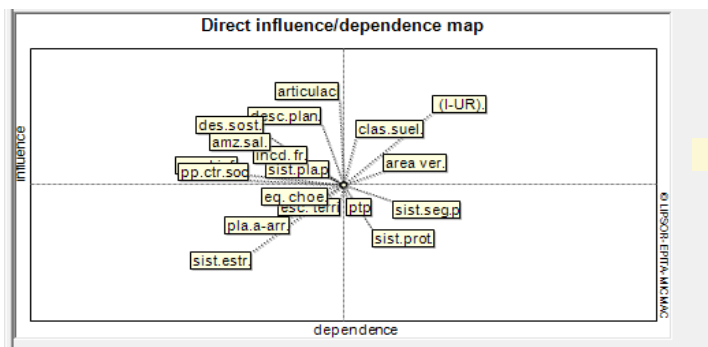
Direct influence/dependence map

influence

articulac
(I-UR)
desc.plan.
des.sost.
clas.suel.
amz.sal.
incd. fr.
area ver.
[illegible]
pp.ctr.soc
sist.pla.p
eq. choe.
esc. terr.
ptp
sist.seg.p
pla.a-arr.
sist.prot.
sist.estr.

dependence

© LIPSOR-EPITA-MICMAC